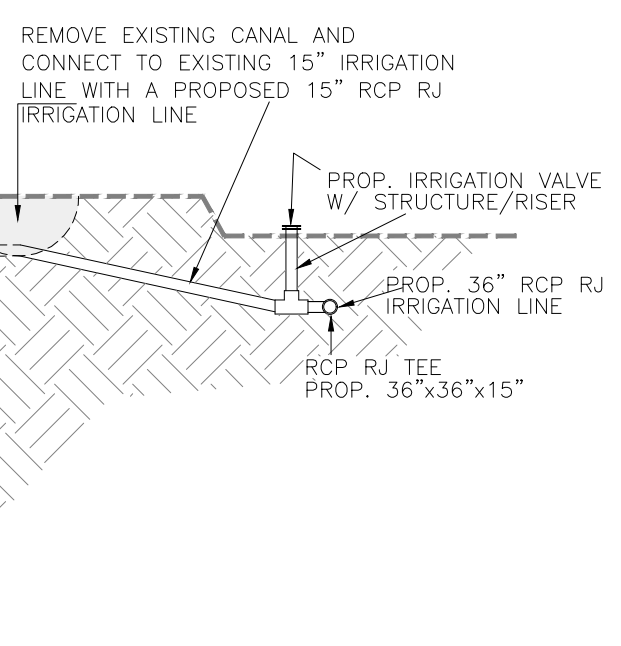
REMOVE EXISTING CANAL AND CONNECT TO EXISTING 15" IRRIGATION LINE WITH A PROPOSED 15" RCP RJ IRRIGATION LINE

PROP. IRRIGATION VALVE W/ STRUCTURE/RISER

PROP. 36" RCP RJ IRRIGATION LINE

RCP RJ TEE
PROP. 36"x36"x15"